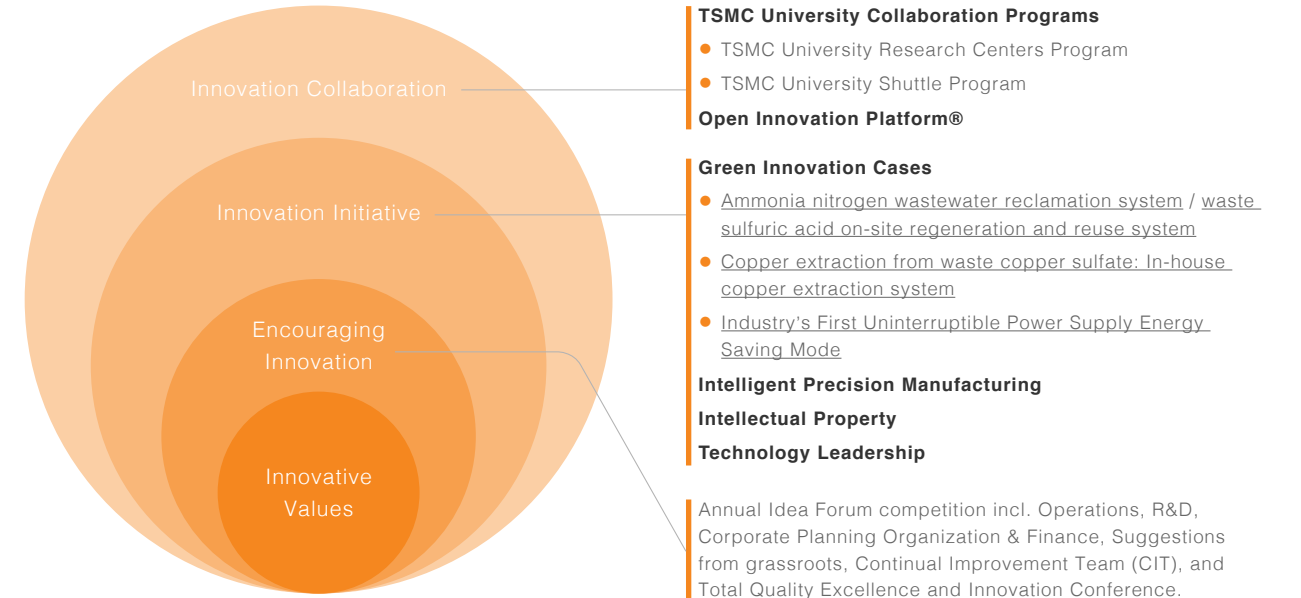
Innovation Collaboration

Innovation Initiative

Encouraging Innovation

Innovative Values

TSMC University Collaboration Programs

TSMC University Research Centers Program

TSMC University Shuttle Program

Open Innovation Platform®

Green Innovation Cases

Ammonia nitrogen wastewater reclamation system / waste sulfuric acid on-site regeneration and reuse system

Copper extraction from waste copper sulfate: In-house copper extraction system

Industry's First Uninterruptible Power Supply Energy Saving Mode

Intelligent Precision Manufacturing

Intellectual Property

Technology Leadership

Annual Idea Forum competition incl. Operations, R&D, Corporate Planning Organization & Finance, Suggestions from grassroots, Continual Improvement Team (CIT), and Total Quality Excellence and Innovation Conference.